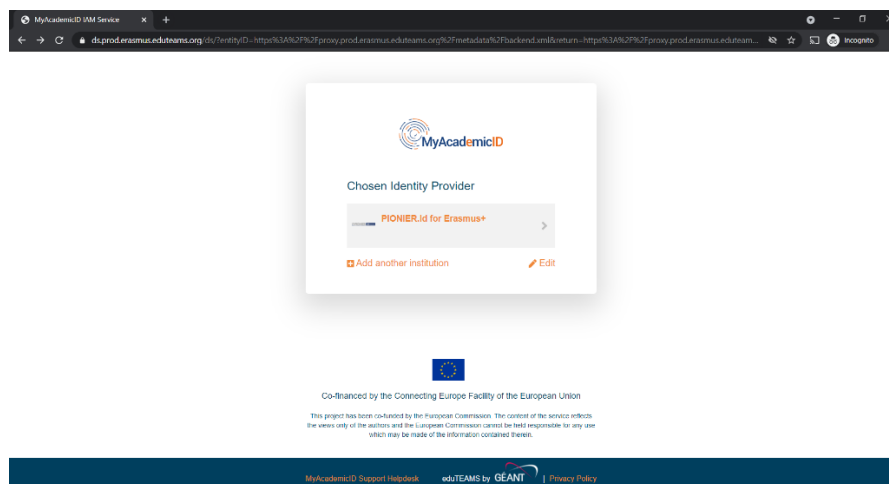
MyAcademicID IAM Service

ds.prod.erasmus.eduteams.org/ds/?entityID=https%3A%2F%2Fproxy.prod.erasmus.eduteams.org%2Fmetadata%2Fbackend.xml&return=https%3A%2F%2Fproxy.prod.erasmus.eduteam...

Incognito

MyAcademicID

Chosen Identity Provider

PIONIER.Id for Erasmus+

Add another institution

Edit

Co-financed by the Connecting Europe Facility of the European Union

This project has been co-funded by the European Commission. The content of the service reflects the views only of the authors and the European Commission cannot be held responsible for any use which may be made of the information contained therein.

MyAcademicID Support Helpdesk | eduTEAMS by GÉANT | Privacy Policy